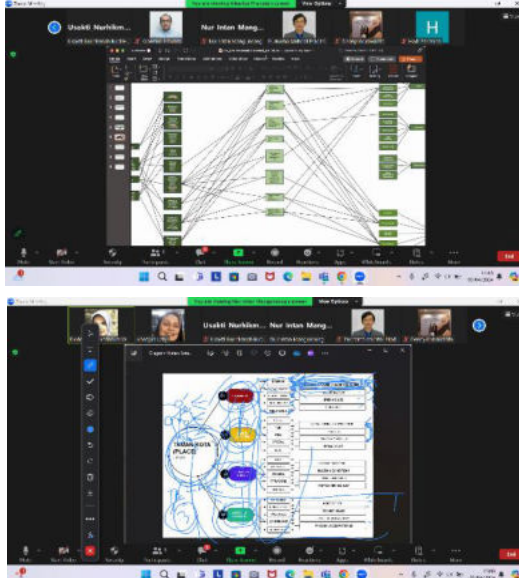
Zoom Meeting

You are viewing Nur Intan Mangunsong's screen

View Options

Usakti Nurhikm...

Nur Intan Mang...

H

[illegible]

Mute

Start Video

Security

Participants

Chat

Share Screen

Record

Reactions

Apps

Whiteboards

Notes

More

End

Zoom Meeting

You are viewing Nur Intan Mangunsong's screen

View Options

Usakti Nurhikm...

Nur Intan Mang...

TAMAN KOTA (PLACE)

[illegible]

Mute

Start Video

Security

Participants

Chat

Share Screen

Record

Reactions

Apps

Whiteboards

Notes

More

End